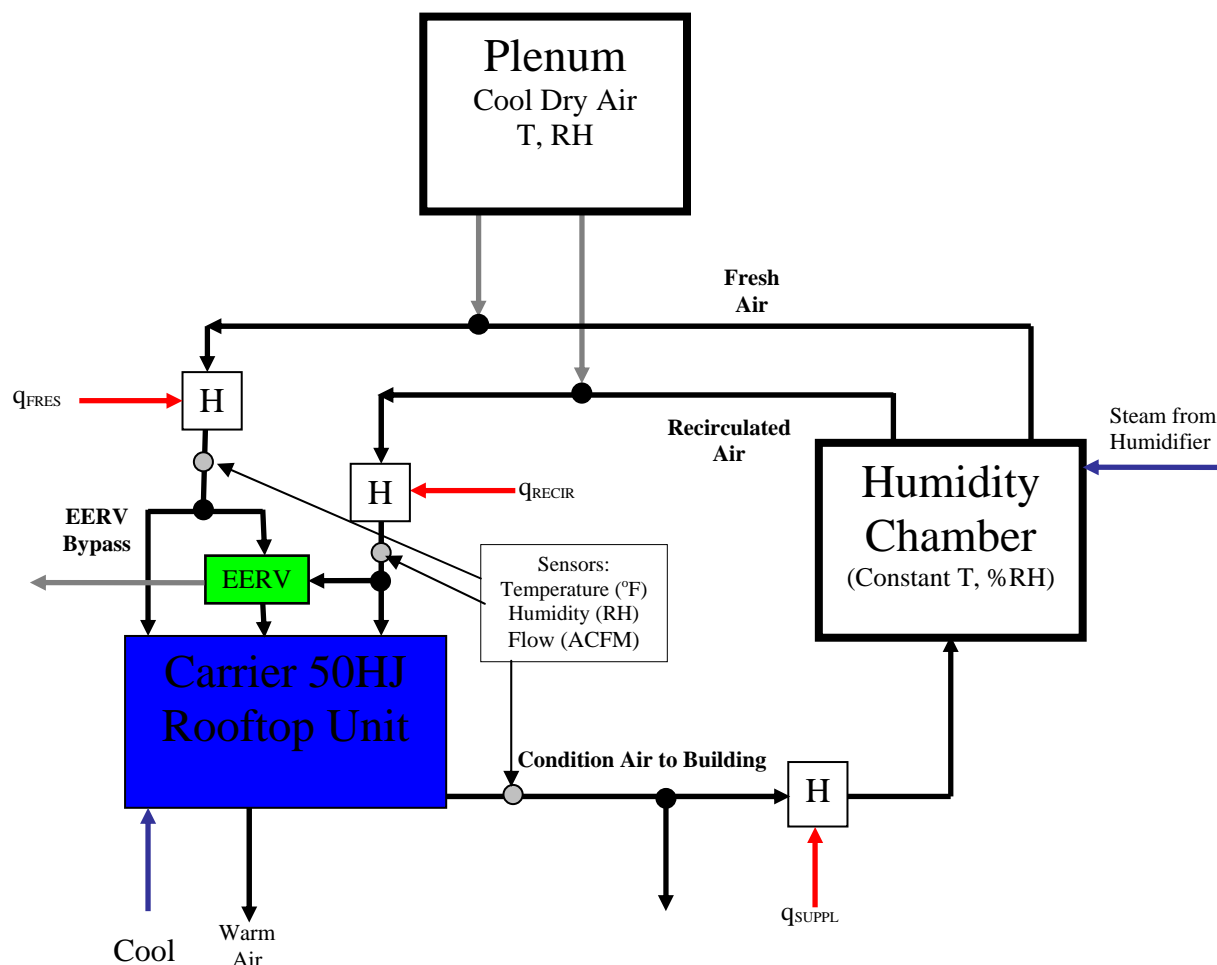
Plenum
Cool Dry Air
T, RH

Fresh Air

$q_{FRES}$

H

Recirculated Air

Steam from Humidifier

H

$q_{RECIR}$

Humidity Chamber
(Constant T, %RH)

EERV Bypass

EERV

Sensors:
Temperature ($^{o}$F)
Humidity (RH)
Flow (ACFM)

Carrier 50HJ Rooftop Unit

Condition Air to Building

H

$q_{SUPPL}$

Cool

Warm Air